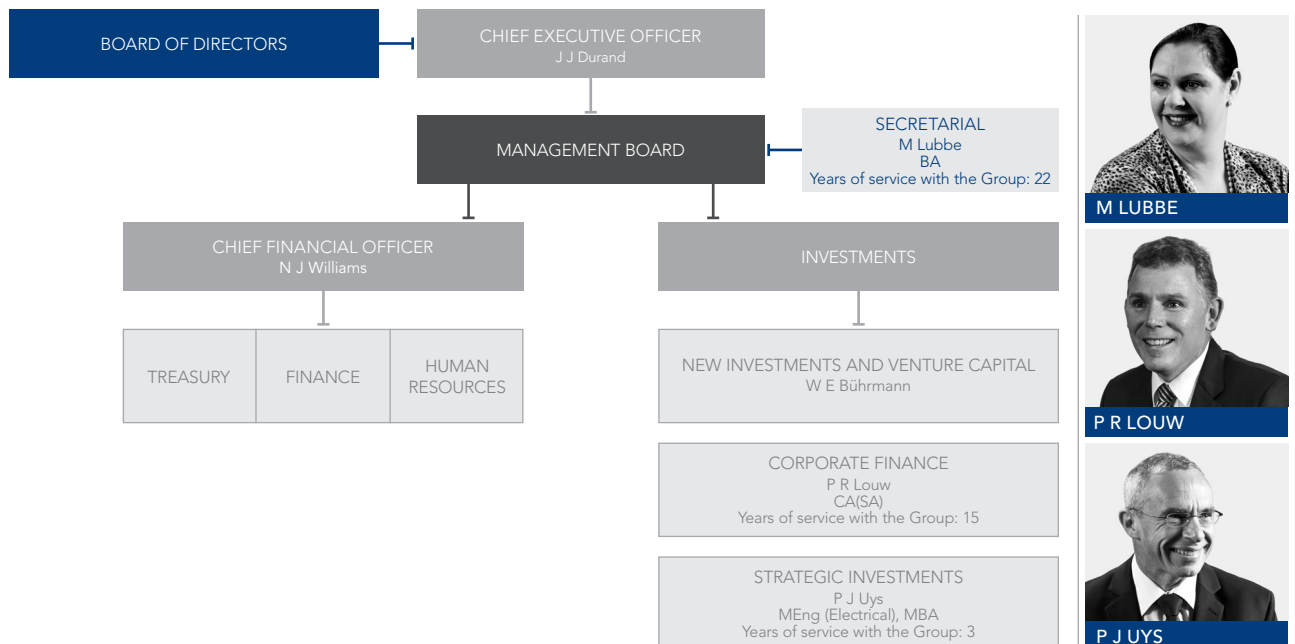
BOARD OF DIRECTORS

CHIEF EXECUTIVE OFFICER
J J Durand

MANAGEMENT BOARD

SECRETARIAL
M Lubbe
BA
Years of service with the Group: 22

CHIEF FINANCIAL OFFICER
N J Williams

TREASURY

FINANCE

HUMAN RESOURCES

INVESTMENTS

NEW INVESTMENTS AND VENTURE CAPITAL
W E Bührmann

CORPORATE FINANCE
P R Louw
CA(SA)
Years of service with the Group: 15

STRATEGIC INVESTMENTS
P J Uys
MEng (Electrical), MBA
Years of service with the Group: 3

M LUBBE

P R LOUW

P J UYS